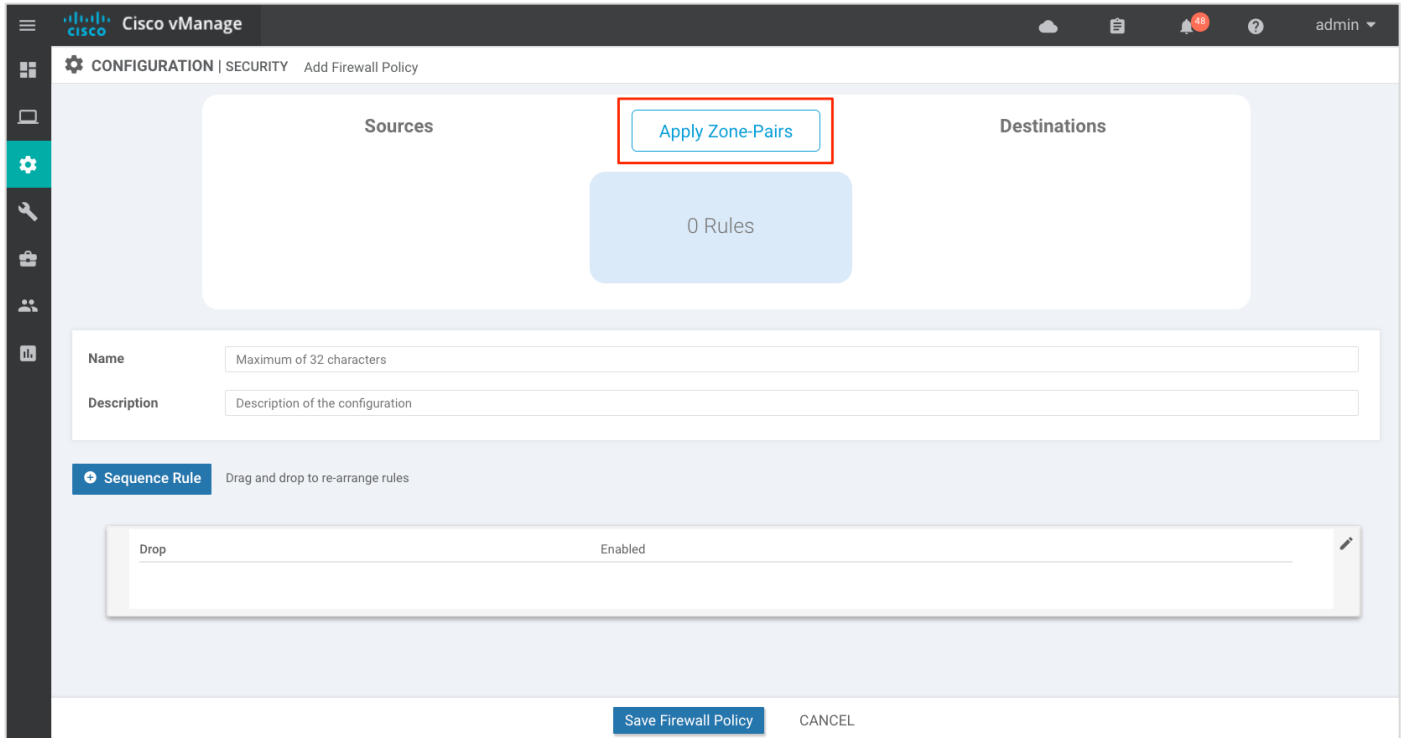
cisco Cisco vManage

48

admin

CONFIGURATION | SECURITY Add Firewall Policy

Sources

Apply Zone-Pairs

Destinations

0 Rules

Name Maximum of 32 characters

Description Description of the configuration

Sequence Rule

Drag and drop to re-arrange rules

Drop Enabled

Save Firewall Policy

CANCEL